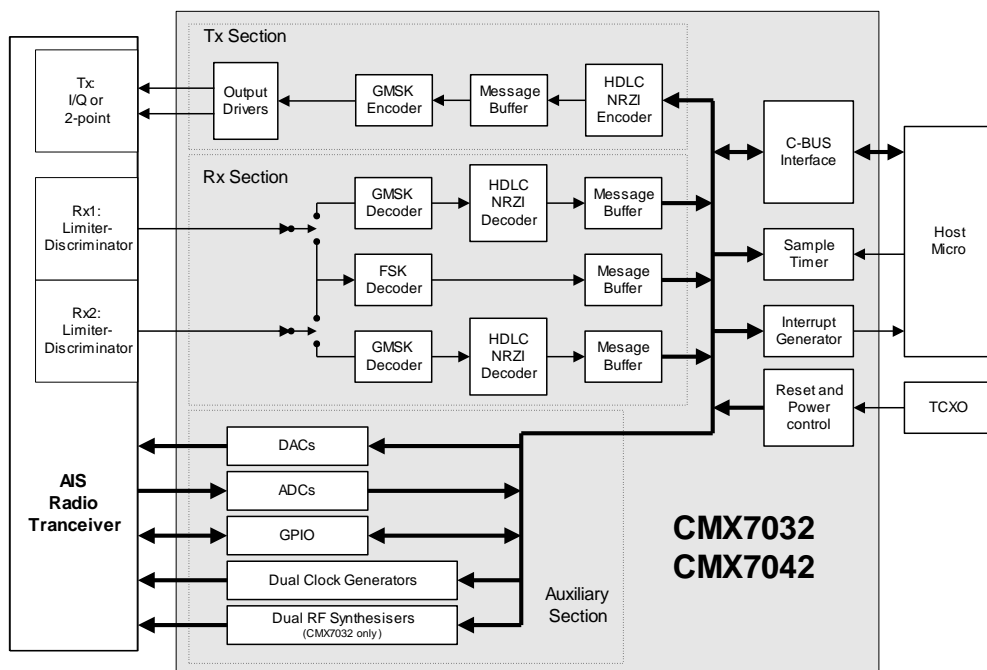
Tx Section

Tx: I/Q or 2-point

Output Drivers

GMSK Encoder

Message Buffer

HDLC NRZI Encoder

C-BUS Interface

Host Micro

Rx Section

Rx1: Limiter-Discriminator

GMSK Decoder

HDLC NRZI Decoder

Message Buffer

Sample Timer

FSK Decoder

Mesage Buffer

Rx2: Limiter-Discriminator

Interrupt Generator

GMSK Decoder

HDLC NRZI Decoder

Message Buffer

Reset and Power control

TCXO

DACs

AIS Radio Tranceiver

ADCs

GPIO

CMX7032 CMX7042

Dual Clock Generators

Auxiliary Section

Dual RF Synthesisers (CMX7032 only)